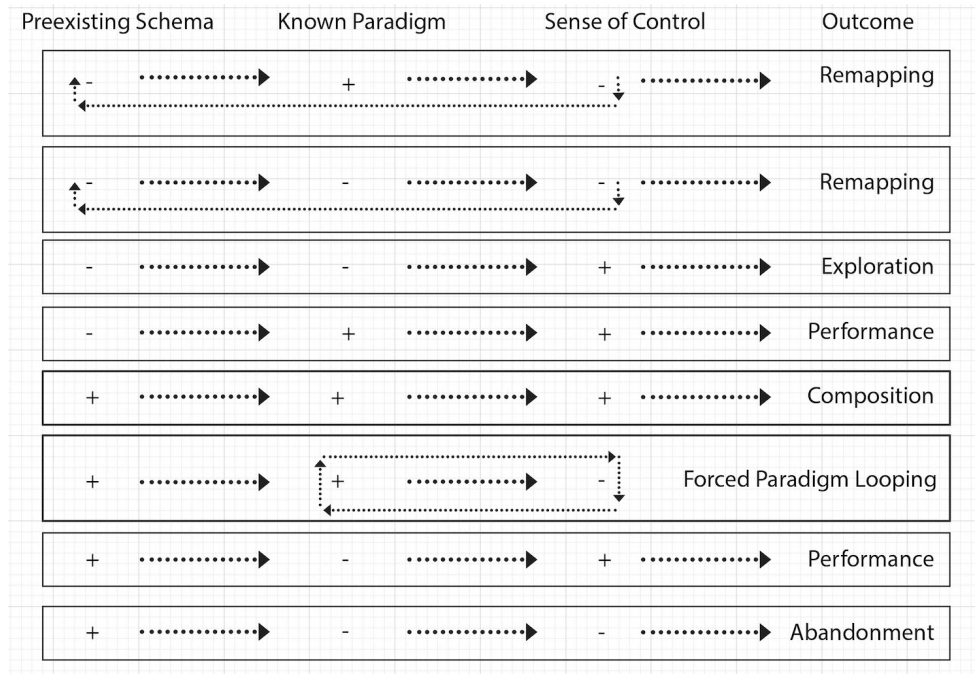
| Preexisting Schema | Known Paradigm | Sense of Control | Outcome |
|---|---|---|---|
| - | + | - | Remapping |
| - | - | - | Remapping |
| - | - | + | Exploration |
| - | + | + | Performance |
| + | + | + | Composition |
| + | + | - | Forced Paradigm Looping |
| + | - | + | Performance |
| + | - | - | Abandonment |